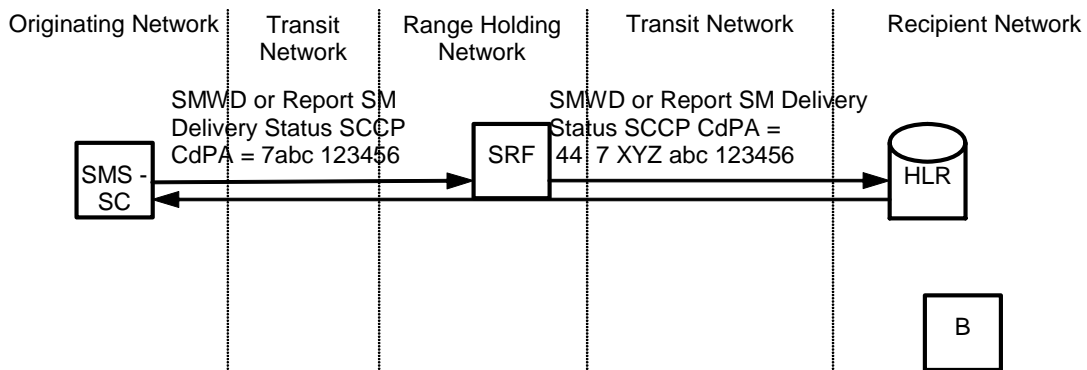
Originating Network

Transit Network

Range Holding Network

Transit Network

Recipient Network

SMWD or Report SM Delivery Status SCCP CdPA = 7abc 123456

SMWD or Report SM Delivery Status SCCP CdPA = 44 7 XYZ abc 123456

SMS - SC

SRF

HLR

B